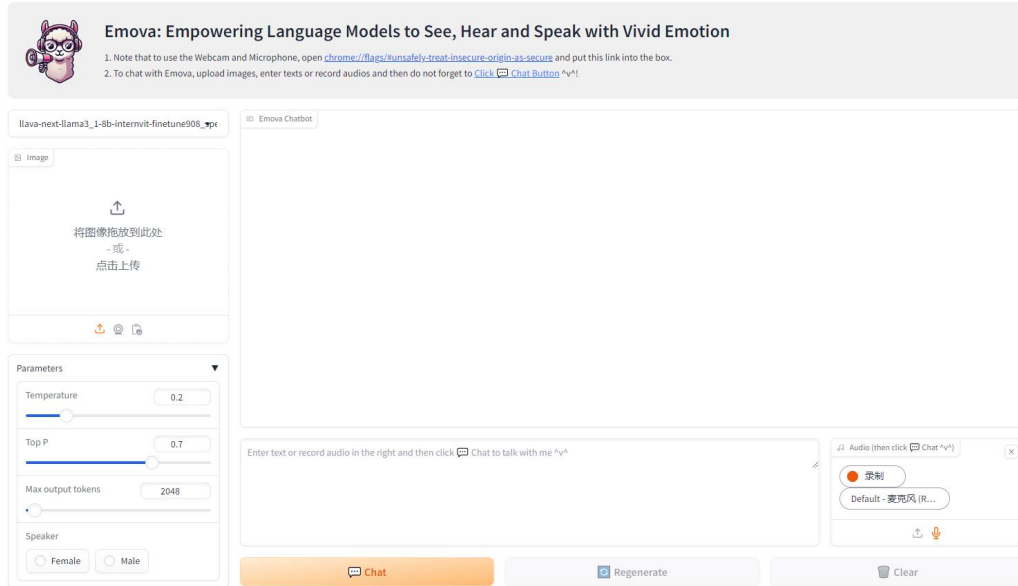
Emova: Empowering Language Models to See, Hear and Speak with Vivid Emotion

1. Note that to use the Webcam and Microphone, open chrome://flags/#unsafely-treat-insecure-origin-as-secure and put this link into the box.

2. To chat with Emova, upload images, enter texts or record audios and then do not forget to Click 💬 Chat Button ^v^!

llava-next-llama3_1-8b-internvit-finetune908_spe

Image

将图像拖放到此处
- 或 -
点击上传

Parameters

Temperature 0.2

Top P 0.7

Max output tokens 2048

Speaker

Female Male

Emova Chatbot

Enter text or record audio in the right and then click 💬 Chat to talk with me ^v^

Audio (then click 💬 Chat ^v^)

录制

Default - 麦克风 (R...

Chat

Regenerate

Clear